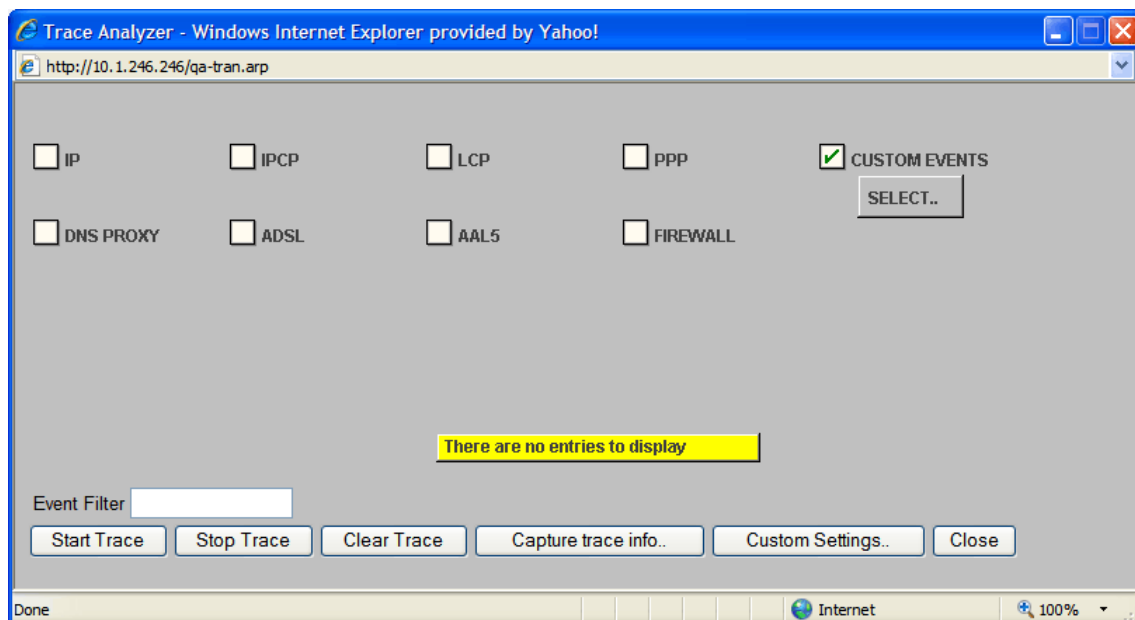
Trace Analyzer - Windows Internet Explorer provided by Yahoo!

http://10.1.246.246/qa-tran.arp

IP IPCP LCP PPP CUSTOM EVENTS

SELECT..

DNS PROXY ADSL AAL5 FIREWALL

There are no entries to display

Event Filter

Start Trace Stop Trace Clear Trace Capture trace info.. Custom Settings.. Close

Done Internet 100%